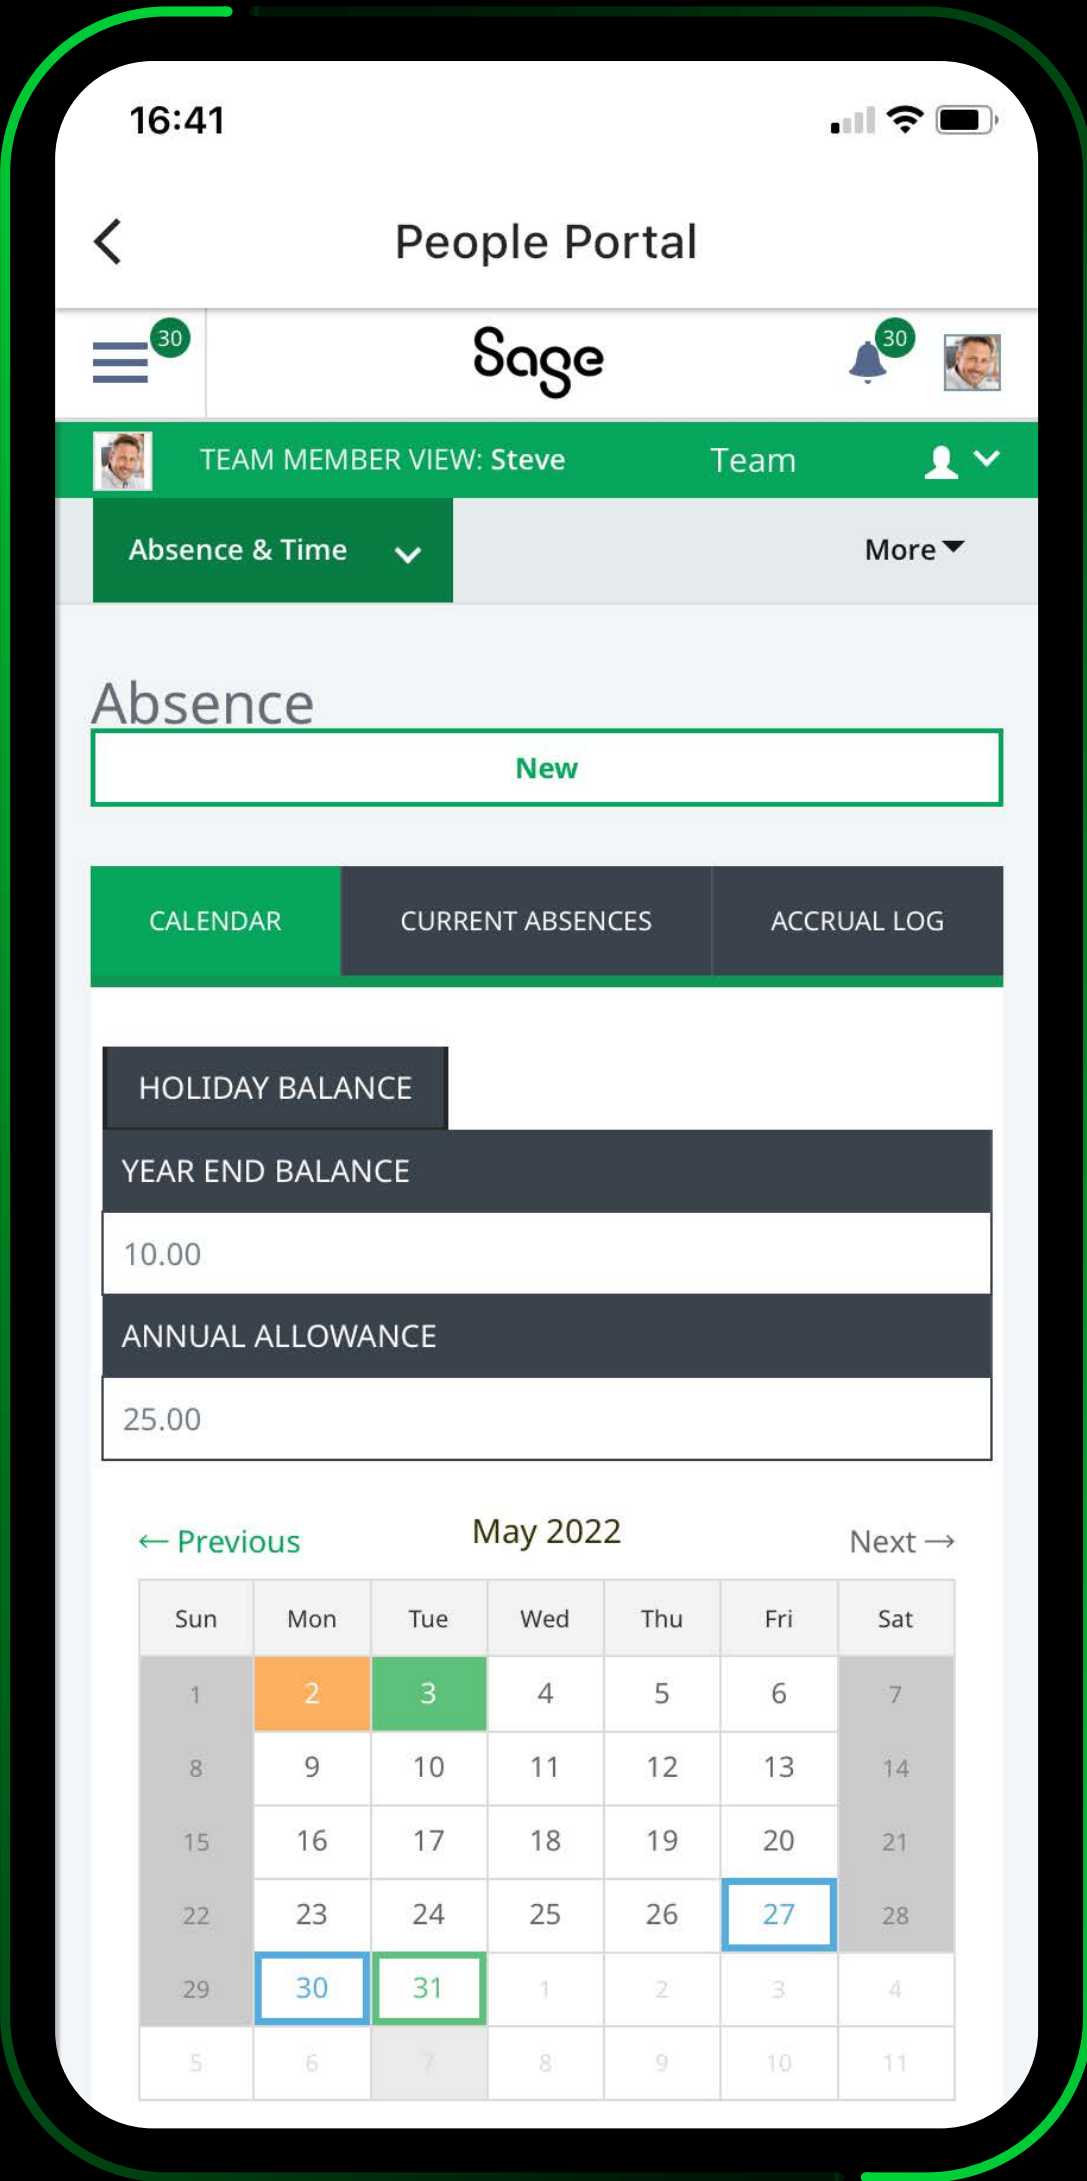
16:41

People Portal

30

Sage

30

TEAM MEMBER VIEW: Steve

Team

Absence & Time

More

Absence

New

| CALENDAR | CURRENT ABSENCES | ACCRUAL LOG |
|---|---|---|

HOLIDAY BALANCE

YEAR END BALANCE

10.00

ANNUAL ALLOWANCE

25.00

← Previous

May 2022

Next →

| Sun | Mon | Tue | Wed | Thu | Fri | Sat |
|---|---|---|---|---|---|---|
| 1 | 2 | 3 | 4 | 5 | 6 | 7 |
| 8 | 9 | 10 | 11 | 12 | 13 | 14 |
| 15 | 16 | 17 | 18 | 19 | 20 | 21 |
| 22 | 23 | 24 | 25 | 26 | 27 | 28 |
| 29 | 30 | 31 | 1 | 2 | 3 | 4 |
| 5 | 6 | 7 | 8 | 9 | 10 | 11 |